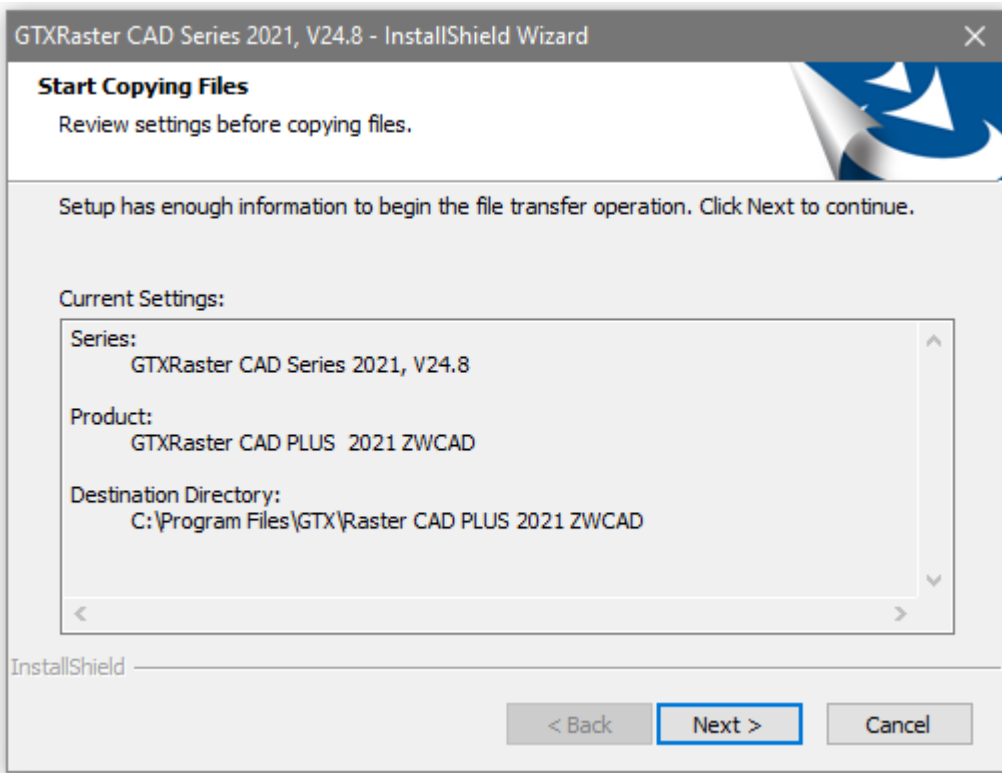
GTXRaster CAD Series 2021, V24.8 - InstallShield Wizard

Start Copying Files

Review settings before copying files.

Setup has enough information to begin the file transfer operation. Click Next to continue.

Current Settings:

Series:
GTXRaster CAD Series 2021, V24.8

Product:
GTXRaster CAD PLUS 2021 ZWCAD

Destination Directory:
C:\Program Files\GTX\Raster CAD PLUS 2021 ZWCAD

InstallShield

< Back

Next >

Cancel